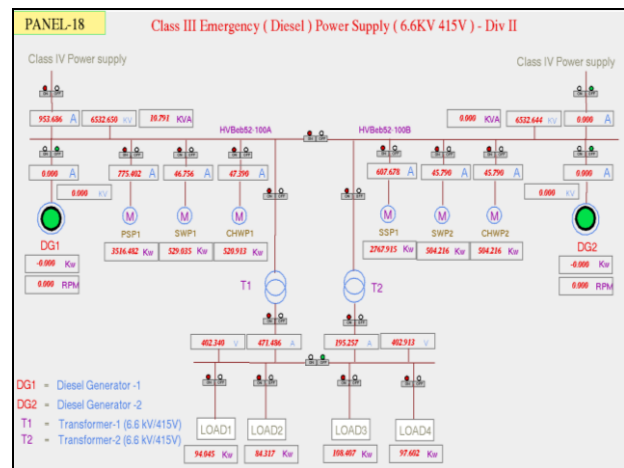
PANEL-18

Class III Emergency ( Diesel ) Power Supply ( 6.6KV 415V ) - Div II

Class IV Power supply

Class IV Power supply

953.686 A

6532.650 KV

10.791 KVA

0.000 KVA

6532.644 KV

0.000 A

HVBeb52-100A

HVBeb52-100B

0.000 A

0.000 KV

775.402 A

46.756 A

47.390 A

607.678 A

45.790 A

45.790 A

0.000 A

0.000 KV

M

M

M

M

M

M

PSP1

SWP1

CHWP1

SSP1

SWP2

CHWP2

DG1

DG2

3516.482 Kw

529.035 Kw

520.913 Kw

2767.915 Kw

504.216 Kw

504.216 Kw

-0.000 Kw

0.000 RPM

-0.000 Kw

0.000 RPM

T1

T2

402.340 V

471.486 A

195.257 A

402.913 V

LOAD1

LOAD2

LOAD3

LOAD4

94.045 Kw

84.317 Kw

108.407 Kw

97.602 Kw

DG1 = Diesel Generator -1

DG2 = Diesel Generator -2

T1 = Transformer-1 (6.6 kV/415V)

T2 = Transformer-2 (6.6 kV/415V)